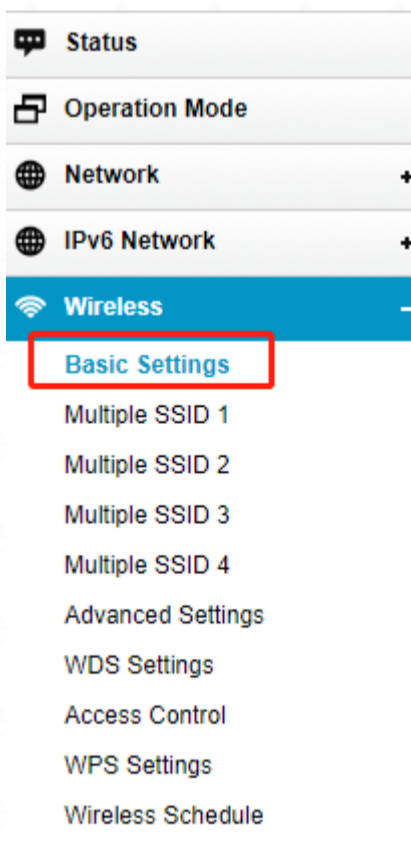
Status

Operation Mode

Network +

IPv6 Network +

Wireless −

Basic Settings

Multiple SSID 1

Multiple SSID 2

Multiple SSID 3

Multiple SSID 4

Advanced Settings

WDS Settings

Access Control

WPS Settings

Wireless Schedule